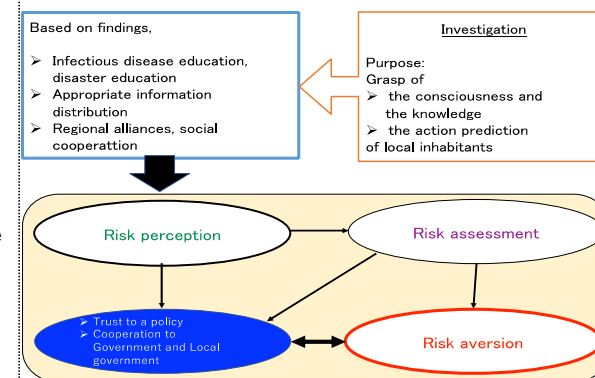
Based on findings,

➢ Infectious disease education, disaster education
➢ Appropriate information distribution
➢ Regional alliances, social cooperation

Investigation

Purpose:
Grasp of
➢ the consciousness and the knowledge
➢ the action prediction
of local inhabitants

Risk perception

Risk assessment

➢ Trust to a policy
➢ Cooperation to Government and Local government

Risk aversion